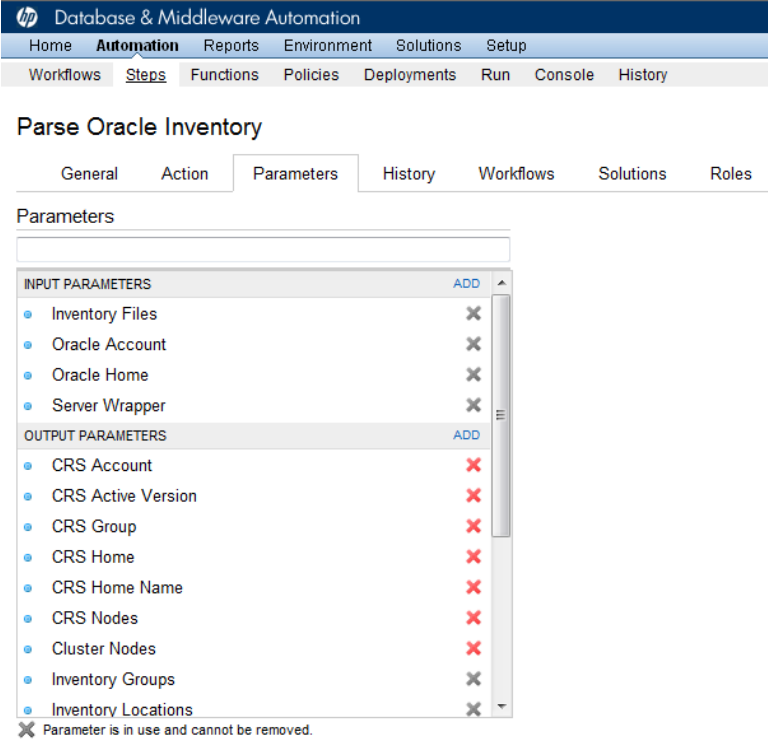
hp Database & Middleware Automation

Home Automation Reports Environment Solutions Setup

Workflows Steps Functions Policies Deployments Run Console History

Parse Oracle Inventory

General Action Parameters History Workflows Solutions Roles

Parameters

INPUT PARAMETERS ADD
Inventory Files
Oracle Account
Oracle Home
Server Wrapper

OUTPUT PARAMETERS ADD
CRS Account
CRS Active Version
CRS Group
CRS Home
CRS Home Name
CRS Nodes
Cluster Nodes
Inventory Groups
Inventory Locations

Parameter is in use and cannot be removed.